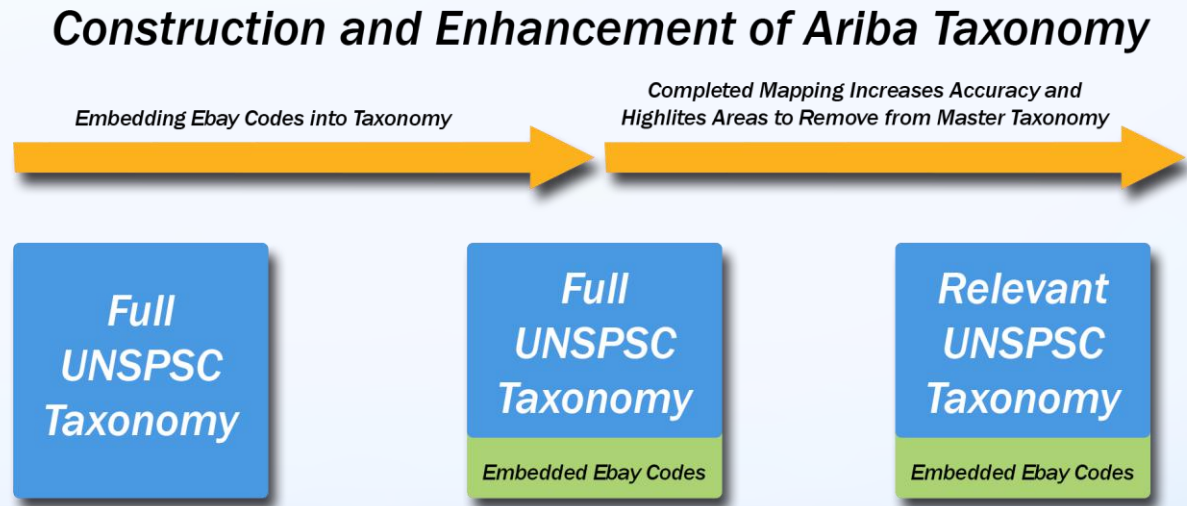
Construction and Enhancement of Ariba Taxonomy

Embedding Ebay Codes into Taxonomy

Completed Mapping Increases Accuracy and Highlites Areas to Remove from Master Taxonomy

Full UNSPSC Taxonomy

Full UNSPSC Taxonomy

Embedded Ebay Codes

Relevant UNSPSC Taxonomy

Embedded Ebay Codes